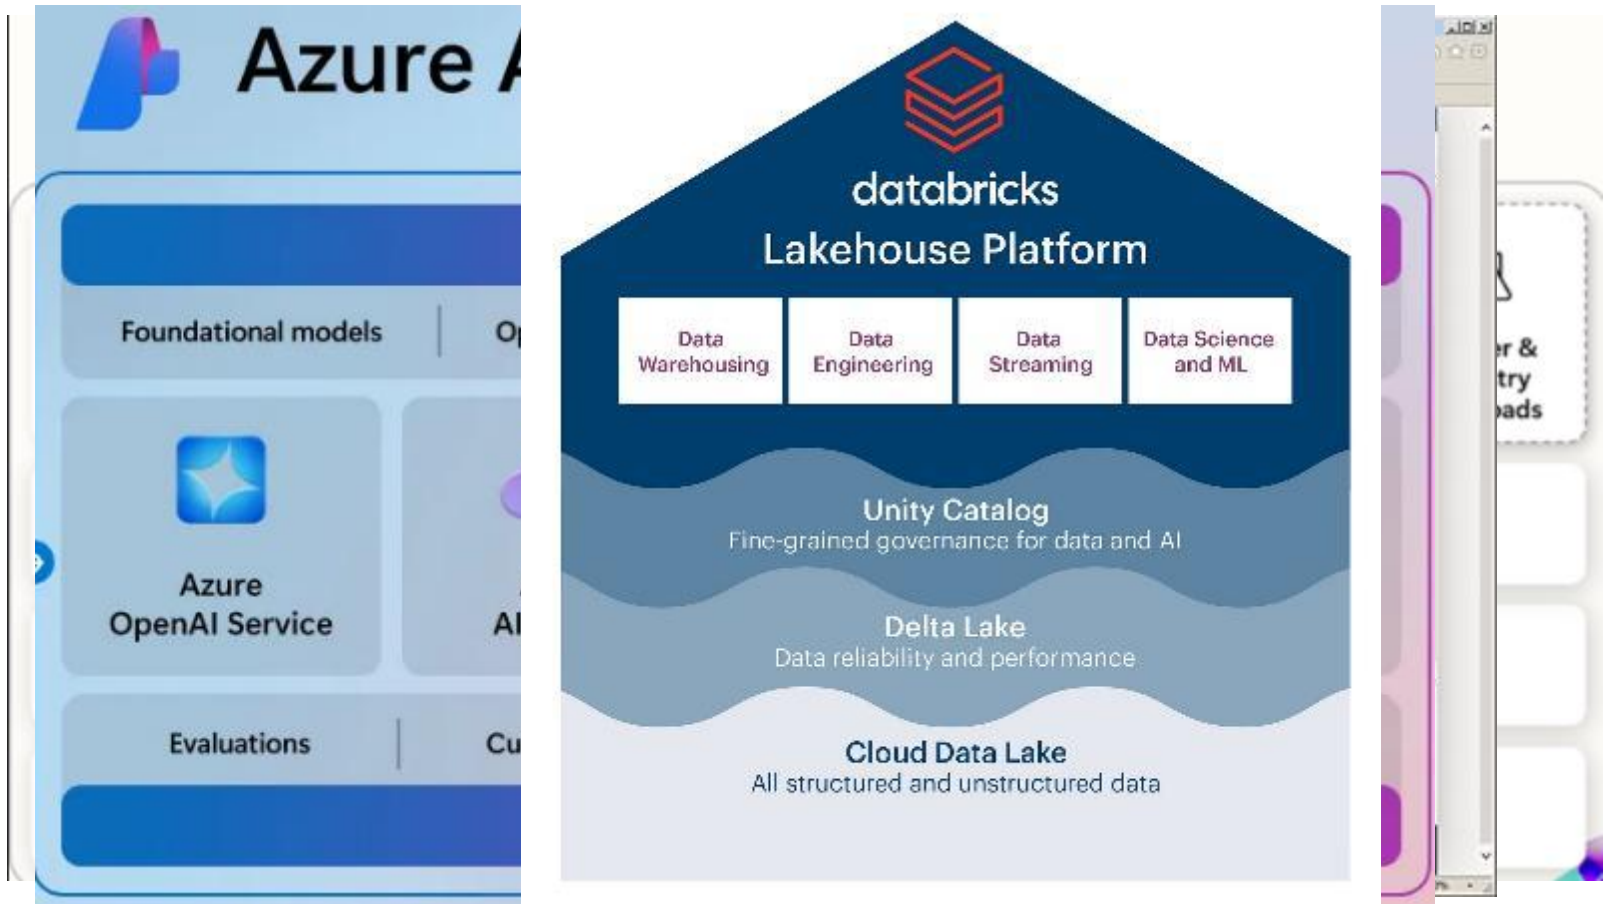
Azure A

Foundational models | Op

Azure OpenAI Service

AI

Evaluations | Cu

databricks
Lakehouse Platform

Data Warehousing

Data Engineering

Data Streaming

Data Science and ML

Unity Catalog
Fine-grained governance for data and AI

Delta Lake
Data reliability and performance

Cloud Data Lake
All structured and unstructured data

er &
try
oads